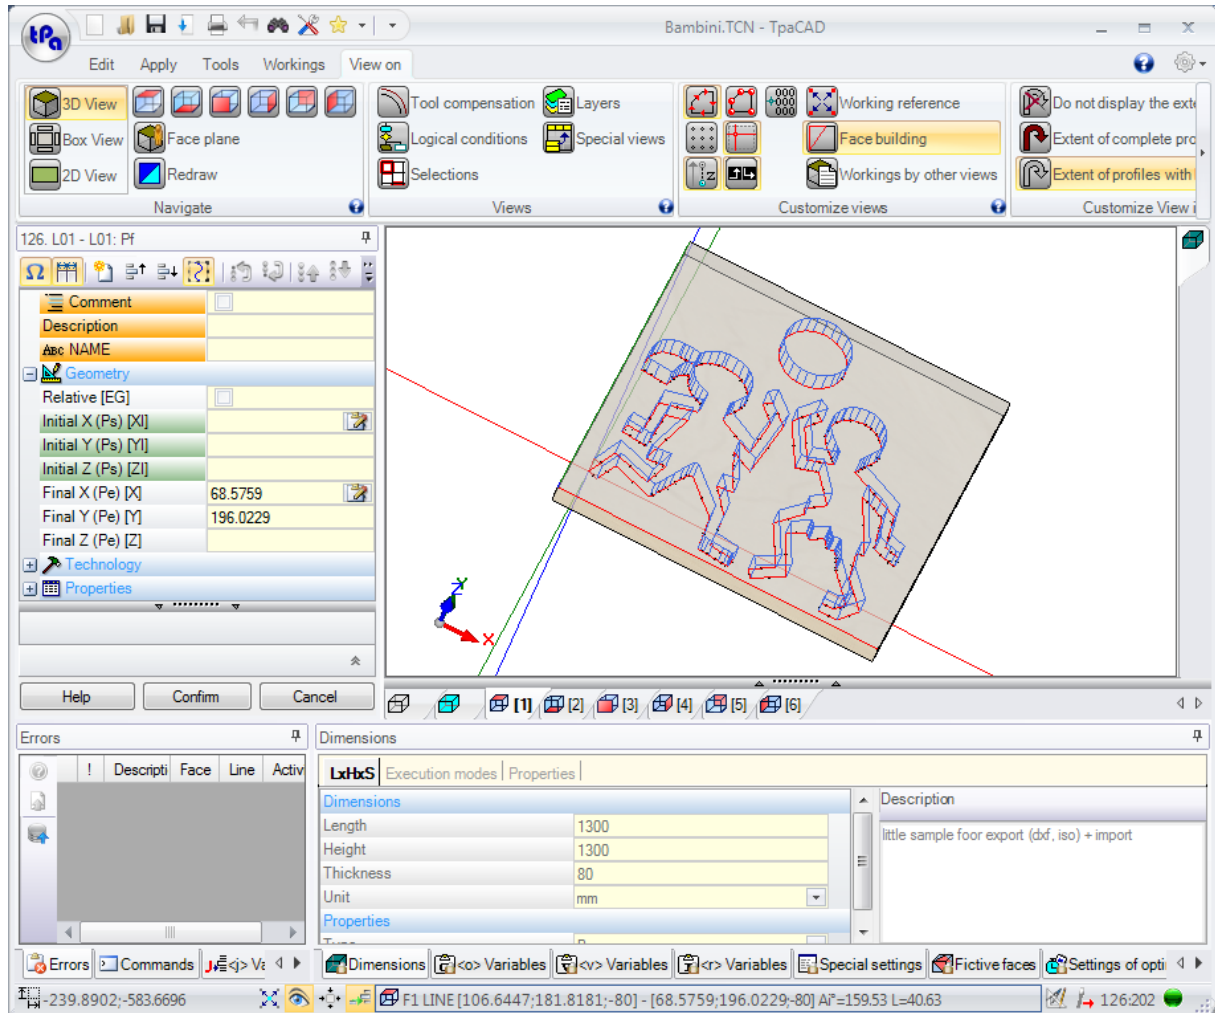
Bambini.TCN - TpaCAD

Edit Apply Tools Workings View on

3D View Box View 2D View Face plane Redraw
Navigate

Tool compensation Layers Logical conditions Special views Selections
Views

Working reference Face building Workings by other views
Customize views

Do not display the ext Extent of complete pro Extent of profiles with
Customize View i

126. L01 - L01: Pf

| | |
|---|---|
| Comment | |
| Description | |
| NAME | |
| Geometry | |
| Relative [EG] | |
| Initial X (Ps) [XI] | |
| Initial Y (Ps) [YI] | |
| Initial Z (Ps) [ZI] | |
| Final X (Pe) [X] | 68.5759 |
| Final Y (Pe) [Y] | 196.0229 |
| Final Z (Pe) [Z] | |
| Technology | |
| Properties | |

Help Confirm Cancel

Z X

[1] [2] [3] [4] [5] [6]

Errors

! Descripti Face Line Activ

Dimensions

LxHxS Execution modes Properties

| Dimensions | |
|---|---|
| Length | 1300 |
| Height | 1300 |
| Thickness | 80 |
| Unit | mm |
| Properties | |

Description
little sample foor export (dxf, iso) + import

Errors Commands <j> Va Dimensions <o> Variables <v> Variables <r> Variables Special settings Fictive faces Settings of opti

-239.8902;-583.6696 F1 LINE [106.6447;181.8181;-80] - [68.5759;196.0229;-80] Ai°=159.53 L=40.63 126:202